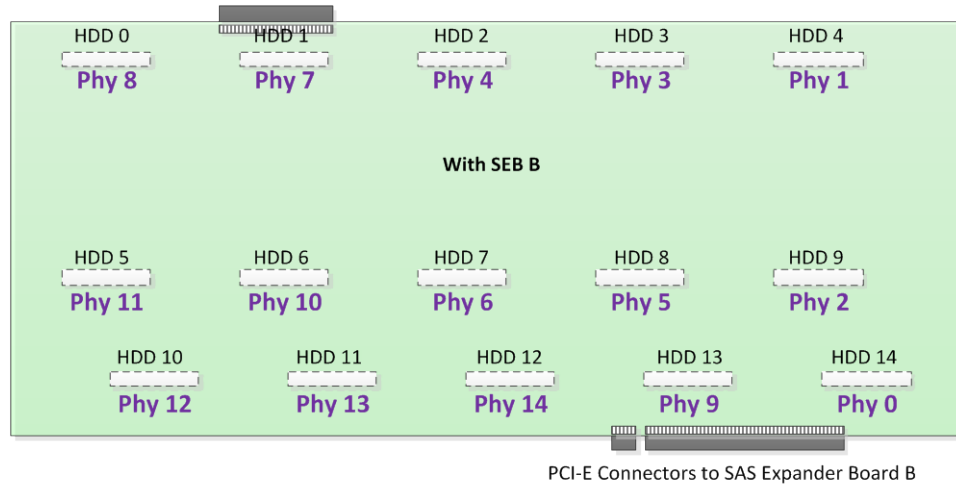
HDD 0
Phy 8

HDD 1
Phy 7

HDD 2
Phy 4

HDD 3
Phy 3

HDD 4
Phy 1

With SEB B

HDD 5
Phy 11

HDD 6
Phy 10

HDD 7
Phy 6

HDD 8
Phy 5

HDD 9
Phy 2

HDD 10
Phy 12

HDD 11
Phy 13

HDD 12
Phy 14

HDD 13
Phy 9

HDD 14
Phy 0

PCI-E Connectors to SAS Expander Board B